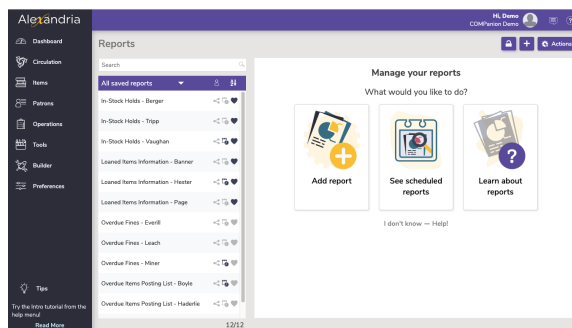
Alexandria

Hi, Demo
COMPanion Demo

Dashboard
Circulation
Items
Patrons
Operations
Tools
Builder
Preferences

Reports

Actions

Search

All saved reports

In-Stock Holds - Berger
In-Stock Holds - Tripp
In-Stock Holds - Vaughan
Loaned Items Information - Banner
Loaned Items Information - Hester
Loaned Items Information - Page
Overdue Fines - Everill
Overdue Fines - Leach
Overdue Fines - Miner
Overdue Items Posting List - Boyle
Overdue Items Posting List - Haderlie

12/12

Manage your reports

What would you like to do?

Add report

See scheduled reports

Learn about reports

I don't know — Help!

Tips

Try the Intro tutorial from the help menu!

Read More